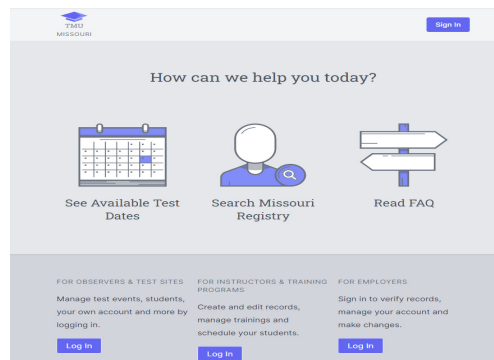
TMU
MISSOURI

Sign In

How can we help you today?

See Available Test Dates

Search Missouri Registry

Read FAQ

FOR OBSERVERS & TEST SITES

Manage test events, students, your own account and more by logging in.

Log In

FOR INSTRUCTORS & TRAINING PROGRAMS

Create and edit records, manage trainings and schedule your students.

Log In

FOR EMPLOYERS

Sign in to verify records, manage your account and make changes.

Log In